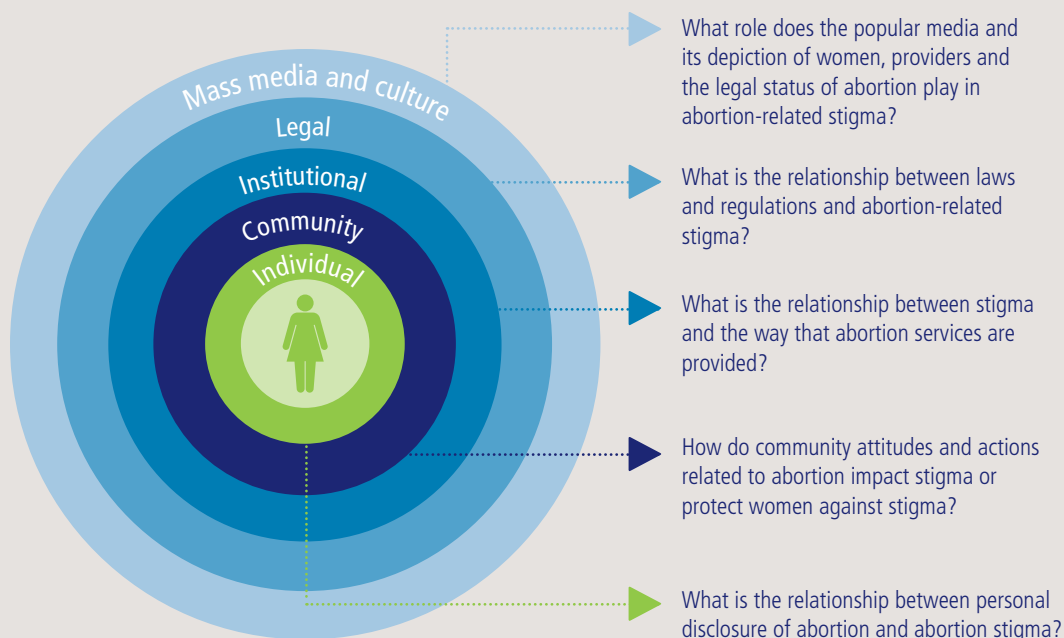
Mass media and culture

Legal

Institutional

Community

Individual

What role does the popular media and its depiction of women, providers and the legal status of abortion play in abortion-related stigma?

What is the relationship between laws and regulations and abortion-related stigma?

What is the relationship between stigma and the way that abortion services are provided?

How do community attitudes and actions related to abortion impact stigma or protect women against stigma?

What is the relationship between personal disclosure of abortion and abortion stigma?